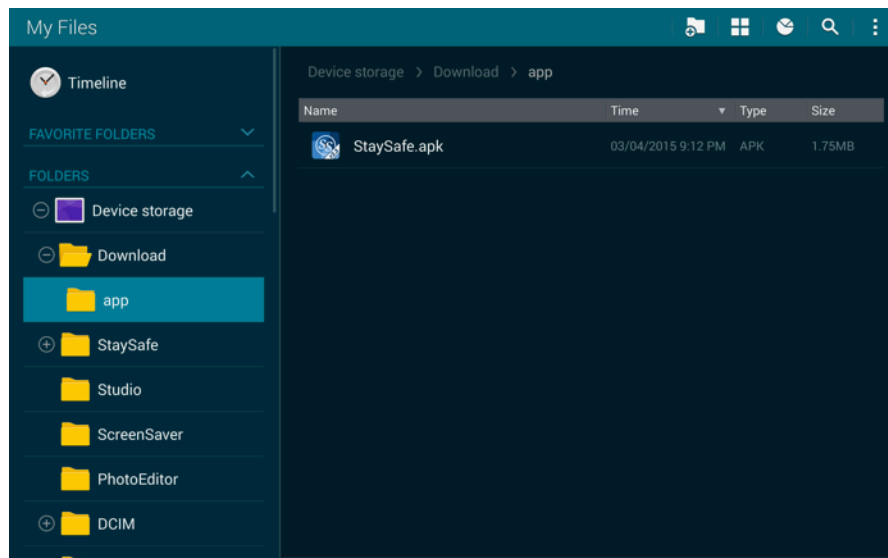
My Files

Timeline

FAVORITE FOLDERS

FOLDERS

Device storage

Download

app

StaySafe

Studio

ScreenSaver

PhotoEditor

DCIM

Device storage > Download > app

| Name | Time | Type | Size |
|---|---|---|---|
| StaySafe.apk | 03/04/2015 9:12 PM | APK | 1.75MB |